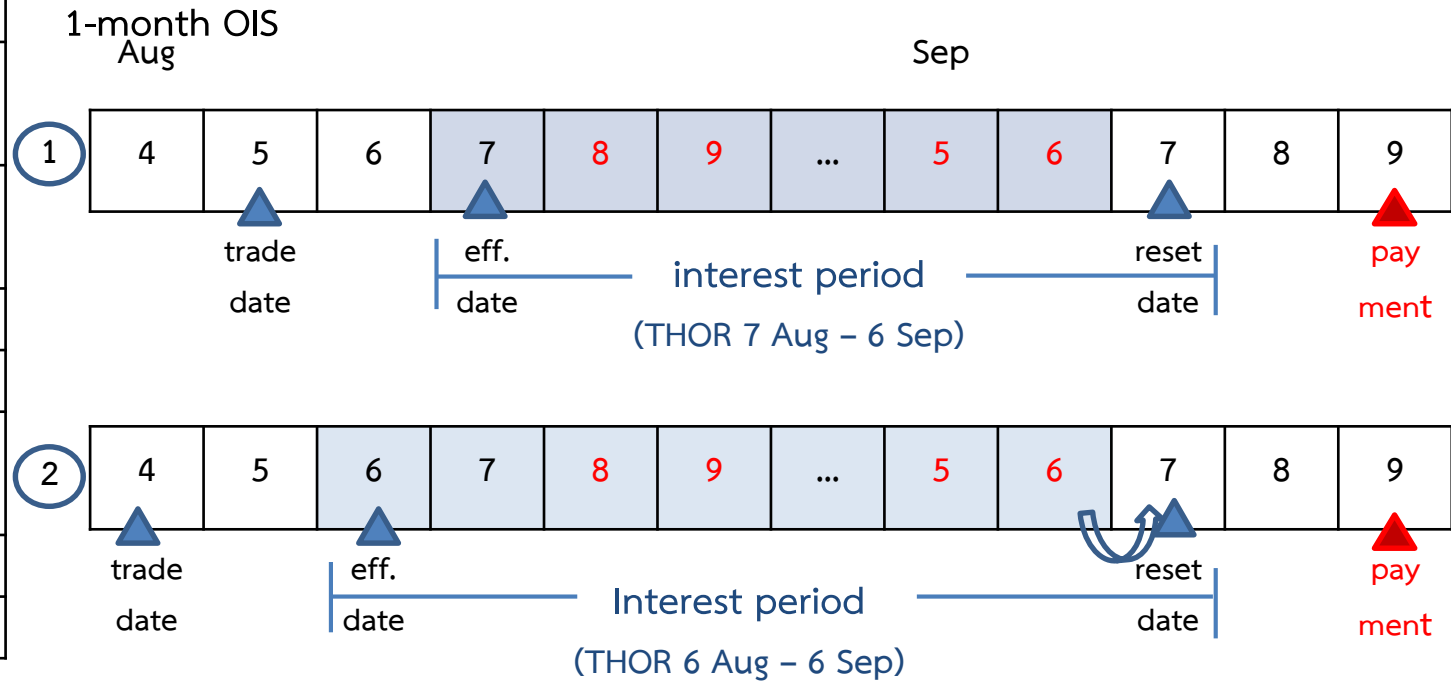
1-month OIS

Aug

Sep

1

| 4 | 5 | 6 | 7 | 8 | 9 | ... | 5 | 6 | 7 | 8 | 9 |
|---|---|---|---|---|---|---|---|---|---|---|---|

trade date

eff. date

interest period

reset date

pay ment

(THOR 7 Aug – 6 Sep)

2

| 4 | 5 | 6 | 7 | 8 | 9 | ... | 5 | 6 | 7 | 8 | 9 |
|---|---|---|---|---|---|---|---|---|---|---|---|

trade date

eff. date

Interest period

reset date

pay ment

(THOR 6 Aug – 6 Sep)